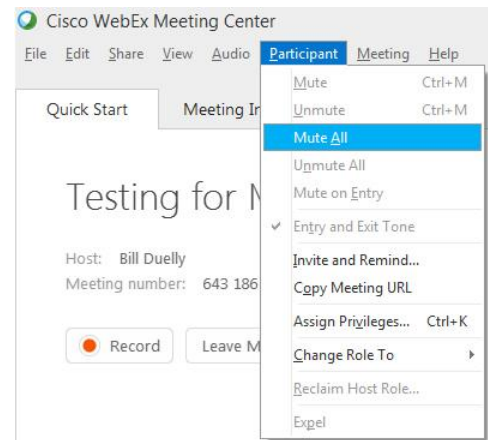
Cisco WebEx Meeting Center

File Edit Share View Audio Participant Meeting Help

Quick Start

Meeting In

Testing for M

Host: Bill Duelly

Meeting number: 643 186

Record

Leave M

Mute Ctrl+M

Unmute Ctrl+M

Mute All

Unmute All

Mute on Entry

✔ Entry and Exit Tone

Invite and Remind...

Copy Meeting URL

Assign Privileges... Ctrl+K

Change Role To

Reclaim Host Role...

Expel